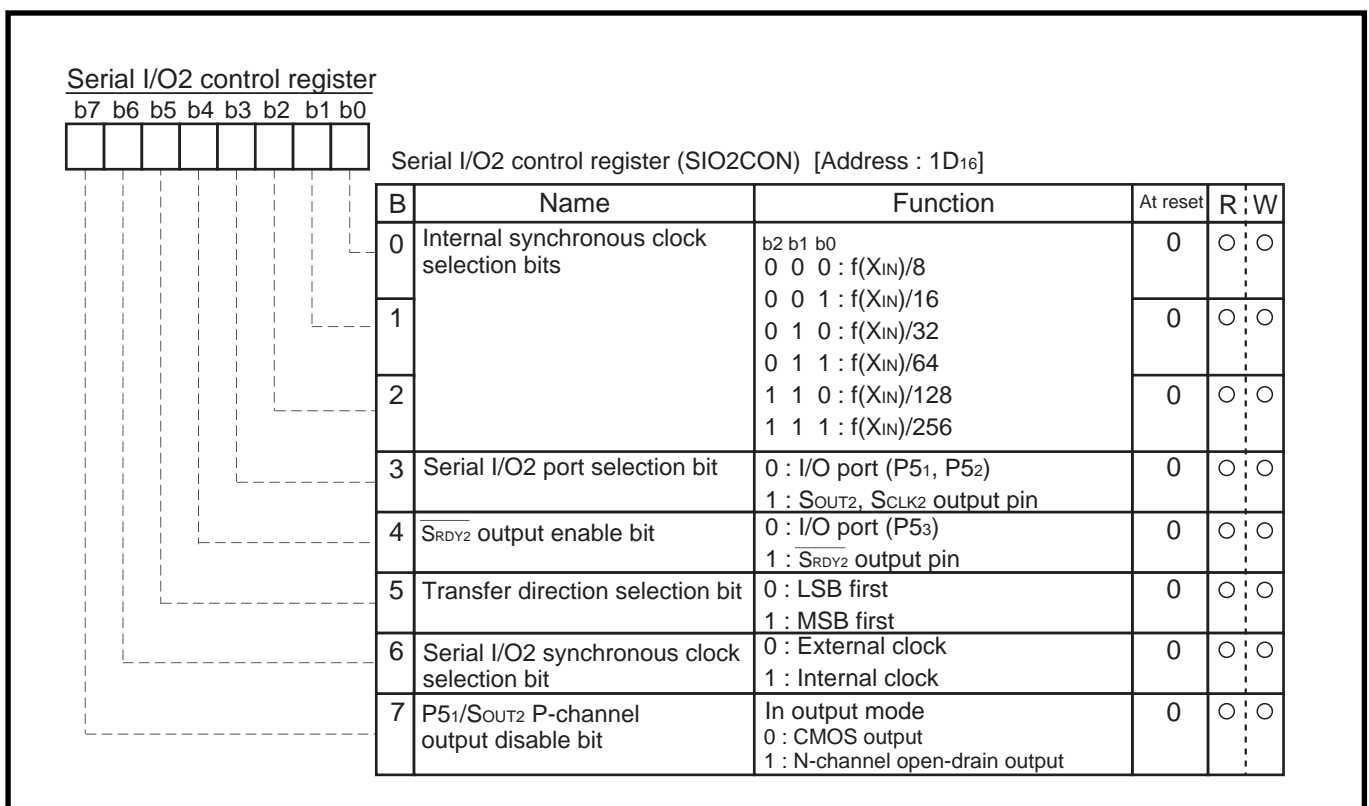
Serial I/O2 control register
b7 b6 b5 b4 b3 b2 b1 b0

Serial I/O2 control register (SIO2CON) [Address : $1D_{16}$]

| B | Name | Function | At reset | R | W |
|---|---|---|---|---|---|
| 0 | Internal synchronous clock selection bits | b2 b1 b0<br>0 0 0 : $f(X_{IN})/8$<br>0 0 1 : $f(X_{IN})/16$ | 0 | ○ | ○ |
| 1 | | 0 1 0 : $f(X_{IN})/32$<br>0 1 1 : $f(X_{IN})/64$ | 0 | ○ | ○ |
| 2 | | 1 1 0 : $f(X_{IN})/128$<br>1 1 1 : $f(X_{IN})/256$ | 0 | ○ | ○ |
| 3 | Serial I/O2 port selection bit | 0 : I/O port ($P5_1$, $P5_2$)<br>1 : $S_{OUT2}$, $S_{CLK2}$ output pin | 0 | ○ | ○ |
| 4 | $\overline{S_{RDY2}}$ output enable bit | 0 : I/O port ($P5_3$)<br>1 : $\overline{S_{RDY2}}$ output pin | 0 | ○ | ○ |
| 5 | Transfer direction selection bit | 0 : LSB first<br>1 : MSB first | 0 | ○ | ○ |
| 6 | Serial I/O2 synchronous clock selection bit | 0 : External clock<br>1 : Internal clock | 0 | ○ | ○ |
| 7 | $P5_1/S_{OUT2}$ P-channel output disable bit | In output mode<br>0 : CMOS output<br>1 : N-channel open-drain output | 0 | ○ | ○ |